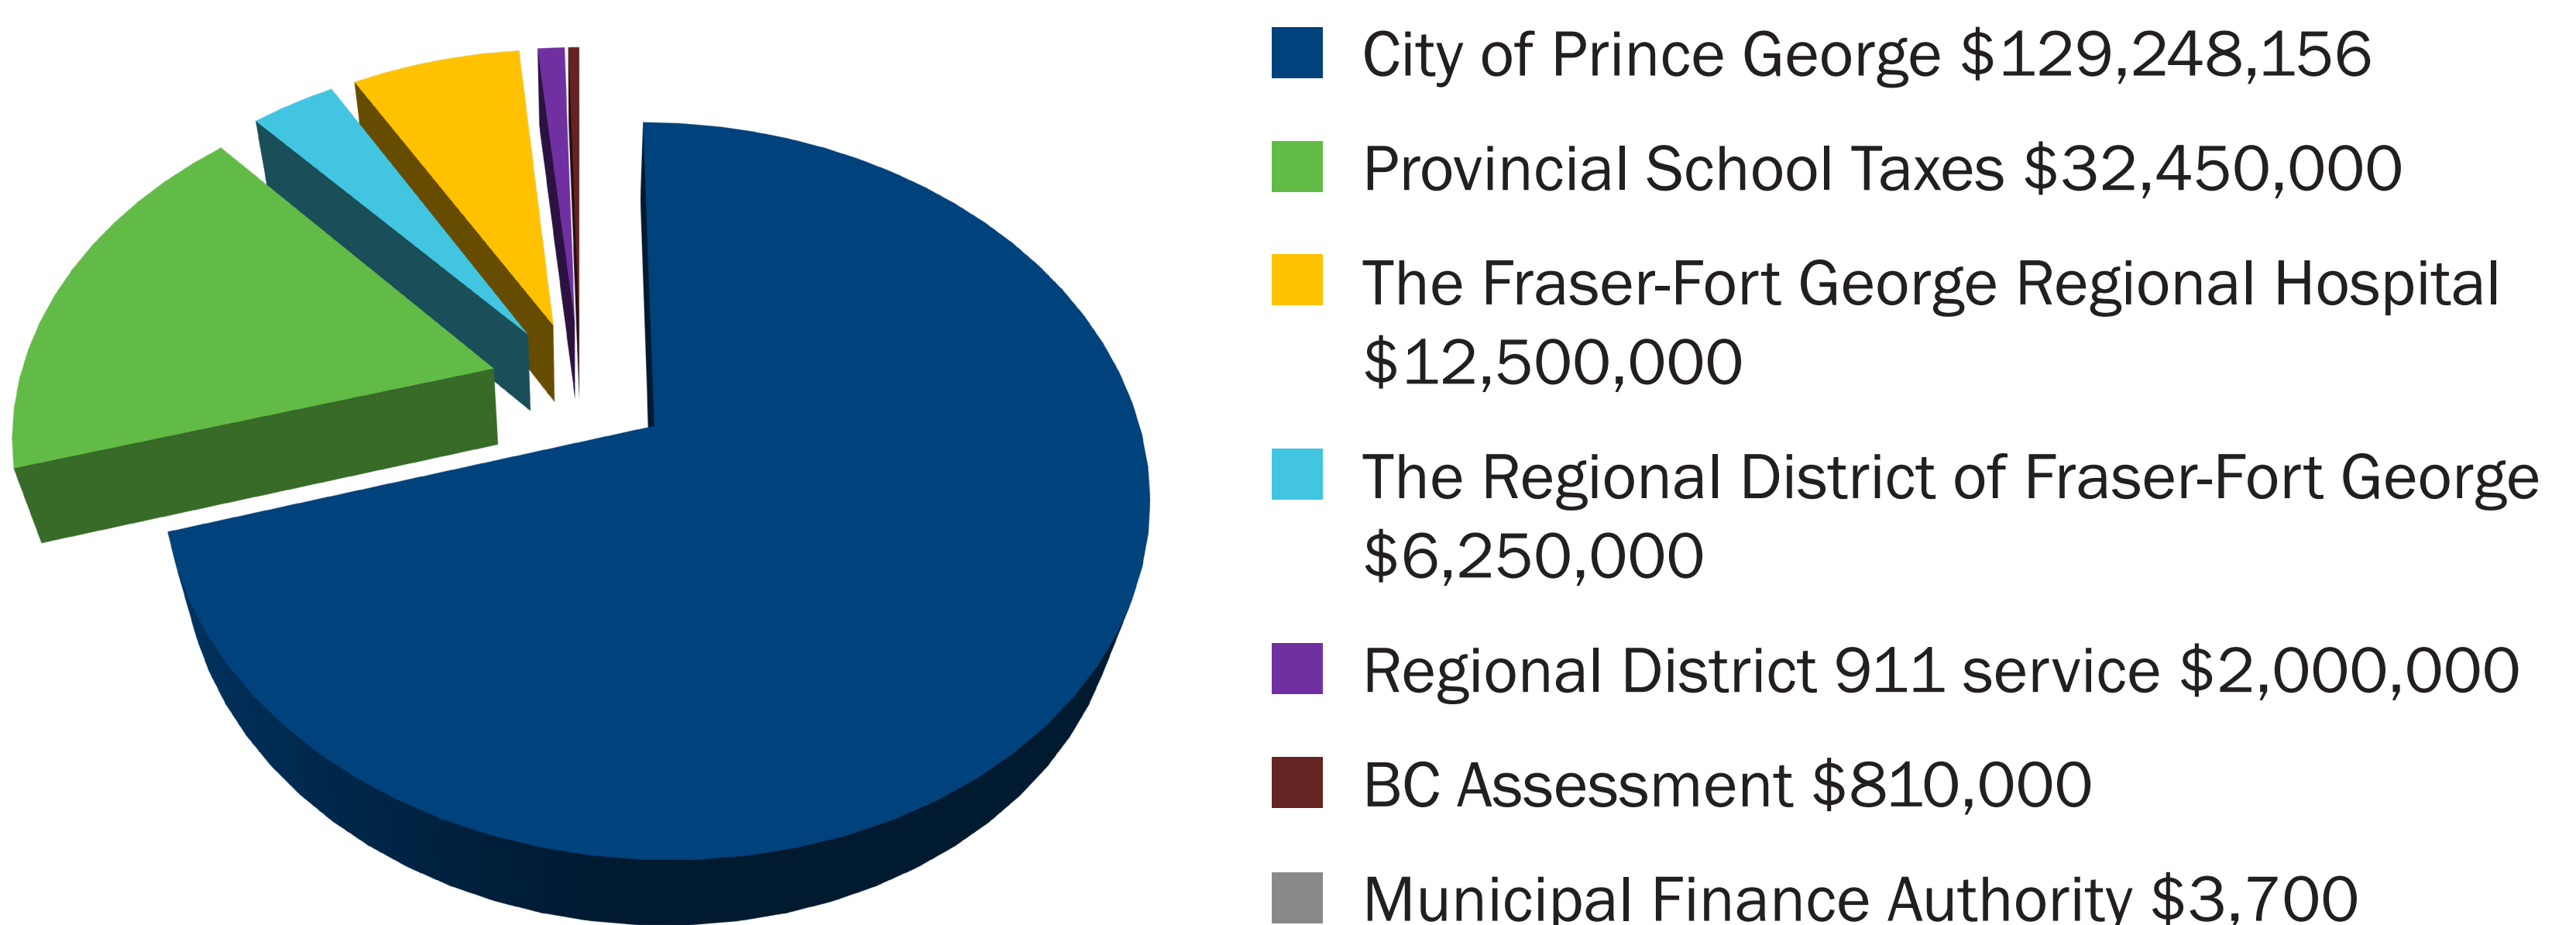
City of Prince George $129,248,156

Provincial School Taxes $32,450,000

The Fraser-Fort George Regional Hospital $12,500,000

The Regional District of Fraser-Fort George $6,250,000

Regional District 911 service $2,000,000

BC Assessment $810,000

Municipal Finance Authority $3,700